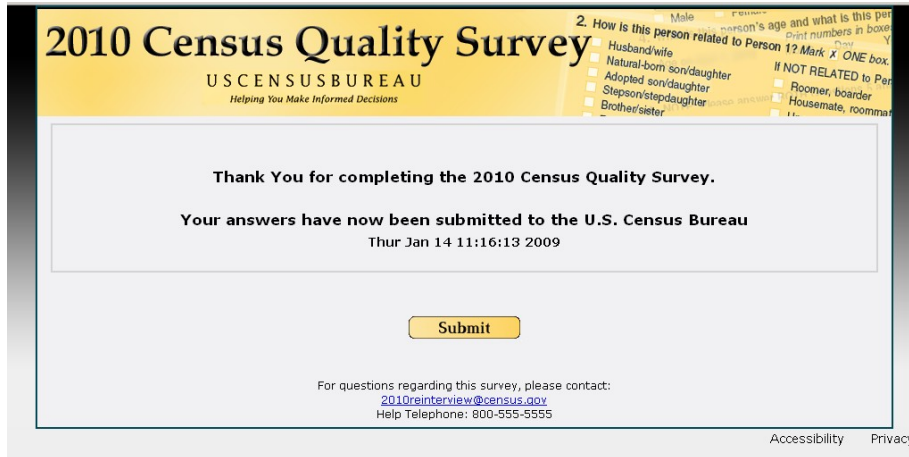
2010 Census Quality Survey

USCENSUSBUREAU
Helping You Make Informed Decisions

Male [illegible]
2. How is this person related to Person 1? Mark x ONE box.
person's age and what is this per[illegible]
Print numbers in boxe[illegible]
Husband/wife
Natural-born son/daughter
Adopted son/daughter
Stepson/stepdaughter
Brother/sister
If NOT RELATED to Per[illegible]
Roomer, boarder
Housemate, roomma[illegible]

Thank You for completing the 2010 Census Quality Survey.

Your answers have now been submitted to the U.S. Census Bureau
Thur Jan 14 11:16:13 2009

Submit

For questions regarding this survey, please contact:
2010reinterview@census.gov
Help Telephone: 800-555-5555

Accessibility Privac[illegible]